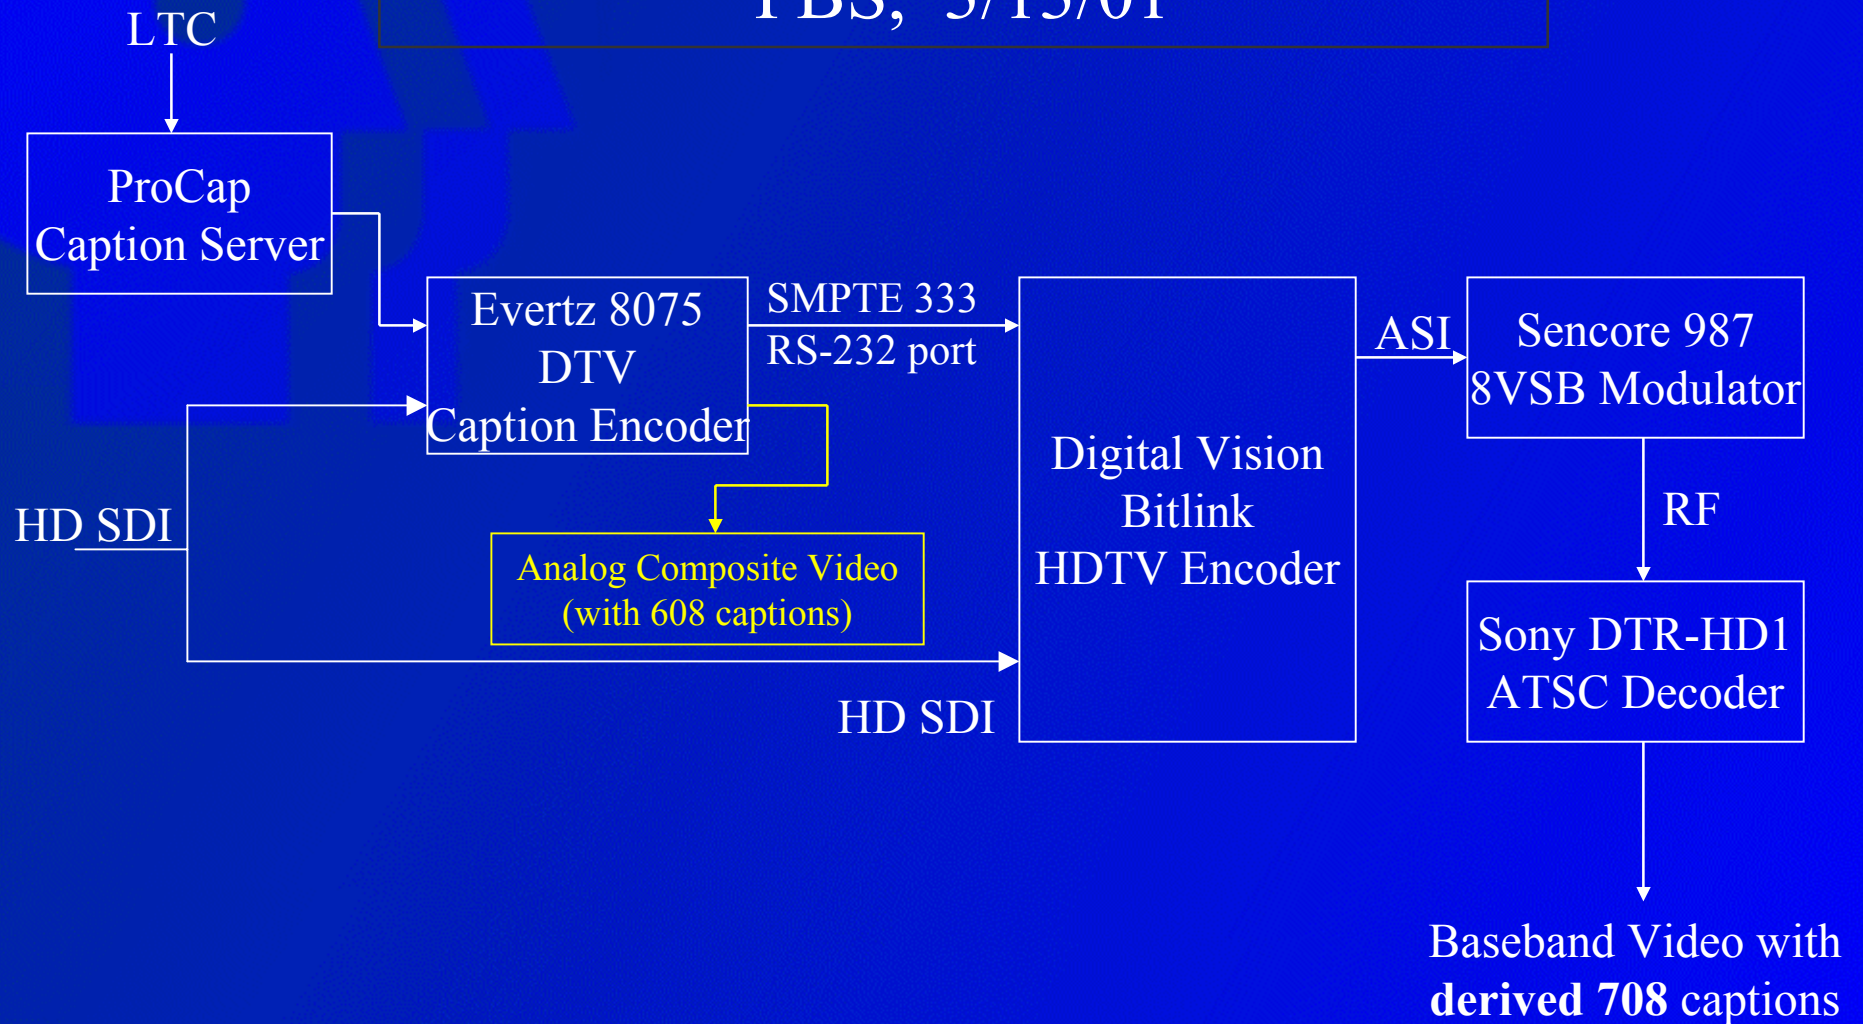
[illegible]

LTC

ProCap
Caption Server

Evertz 8075
DTV
Caption Encoder

SMPTE 333
RS-232 port

Digital Vision
Bitlink
HDTV Encoder

ASI

Sencore 987
8VSB Modulator

RF

Sony DTR-HD1
ATSC Decoder

HD SDI

Analog Composite Video
(with 608 captions)

HD SDI

Baseband Video with
**derived 708** captions